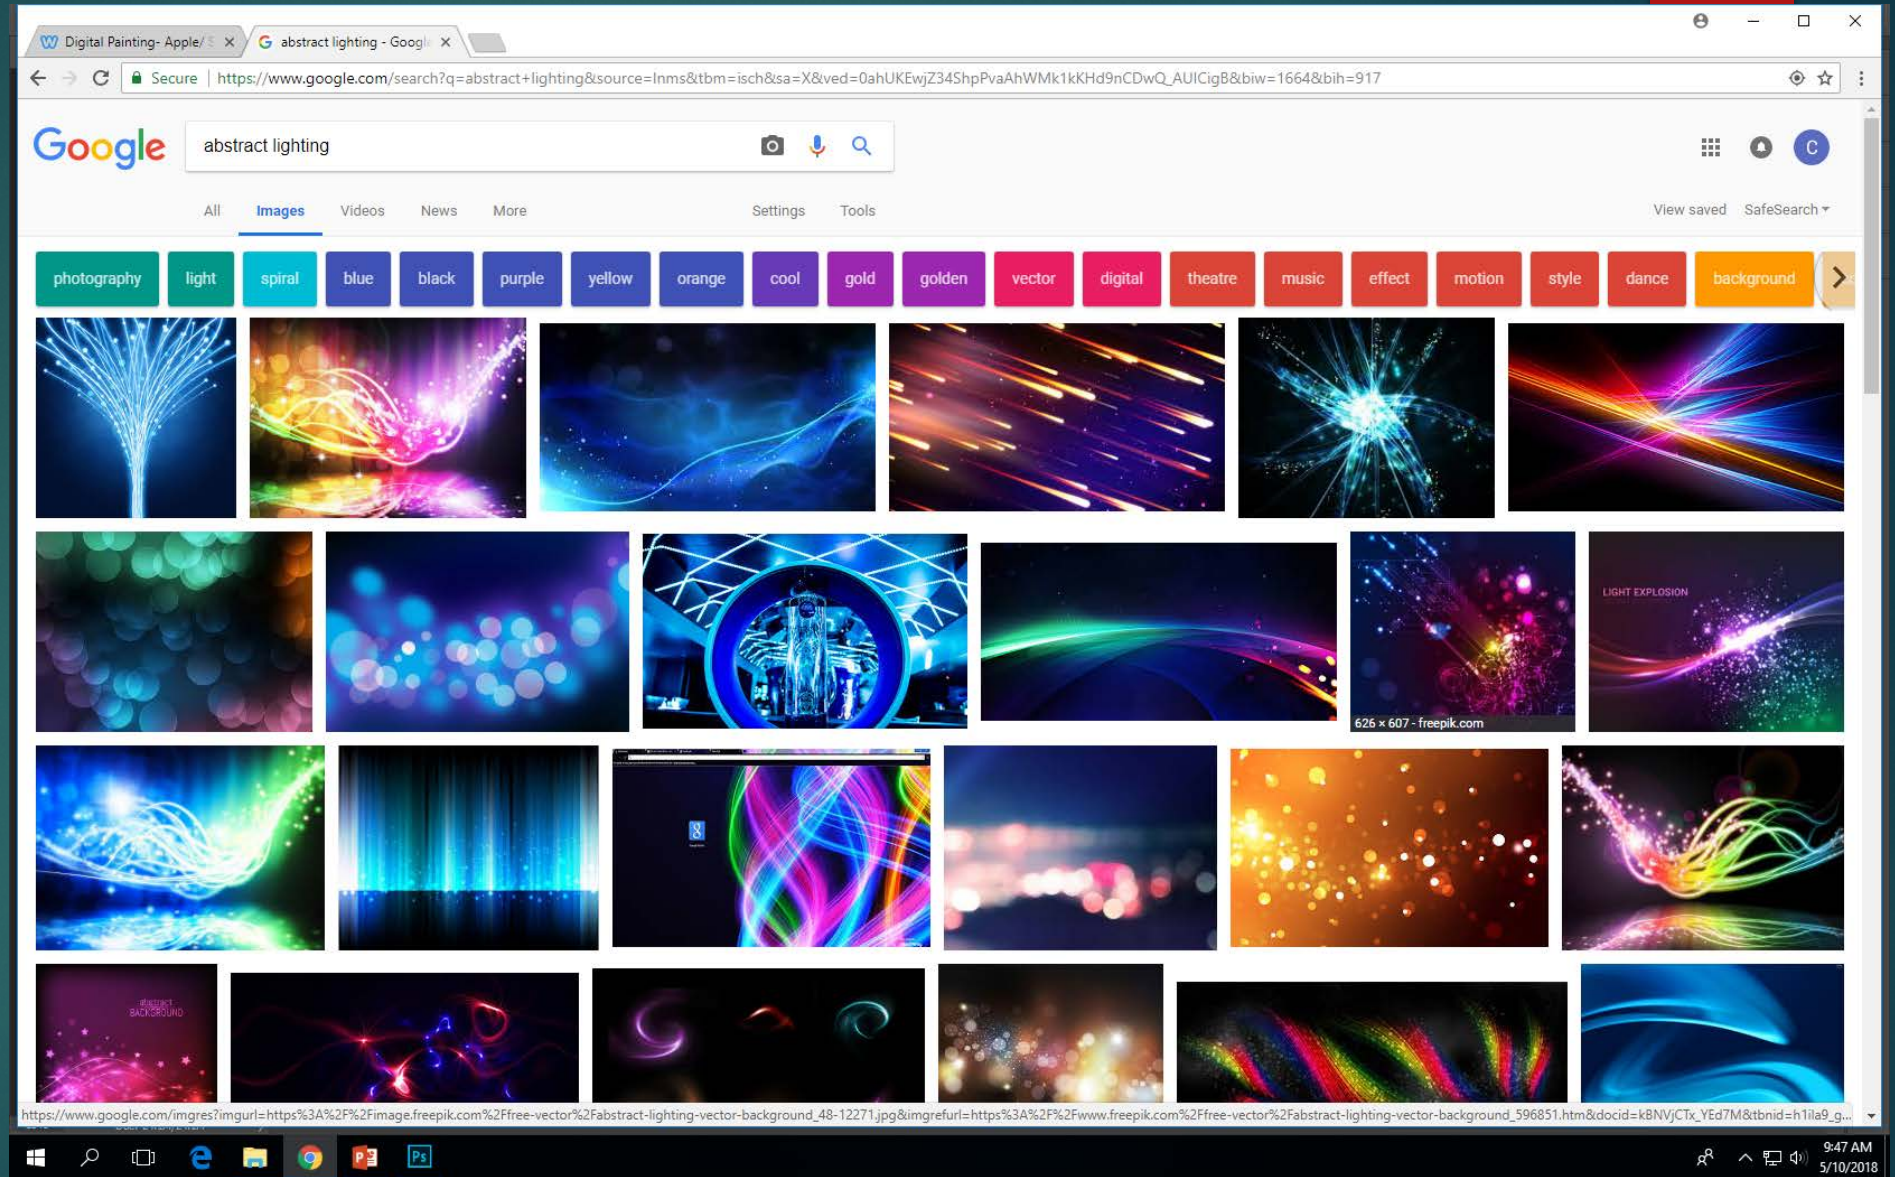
Digital Painting- Apple/S ×
abstract lighting - Googl ×

Secure https://www.google.com/search?q=abstract+lighting&source=lnms&tbm=isch&sa=X&ved=0ahUKEwjZ34ShpPvaAhWMk1kKHd9nCDwQ_AUICigB&biw=1664&bih=917

Google

abstract lighting

All Images Videos News More Settings Tools View saved SafeSearch

photography light spiral blue black purple yellow orange cool gold golden vector digital theatre music effect motion style dance background

LIGHT EXPLOSION

626 × 607 - freepik.com

abstract BACKGROUND

https://www.google.com/imgres?imgurl=https%3A%2F%2Fimage.freepik.com%2Ffree-vector%2Fabstract-lighting-vector-background_48-12271.jpg&imgrefurl=https%3A%2F%2Fwww.freepik.com%2Ffree-vector%2Fabstract-lighting-vector-background_596851.htm&docid=kBNVjCTx_YEd7M&tbnid=h1ila9_g...

9:47 AM
5/10/2018